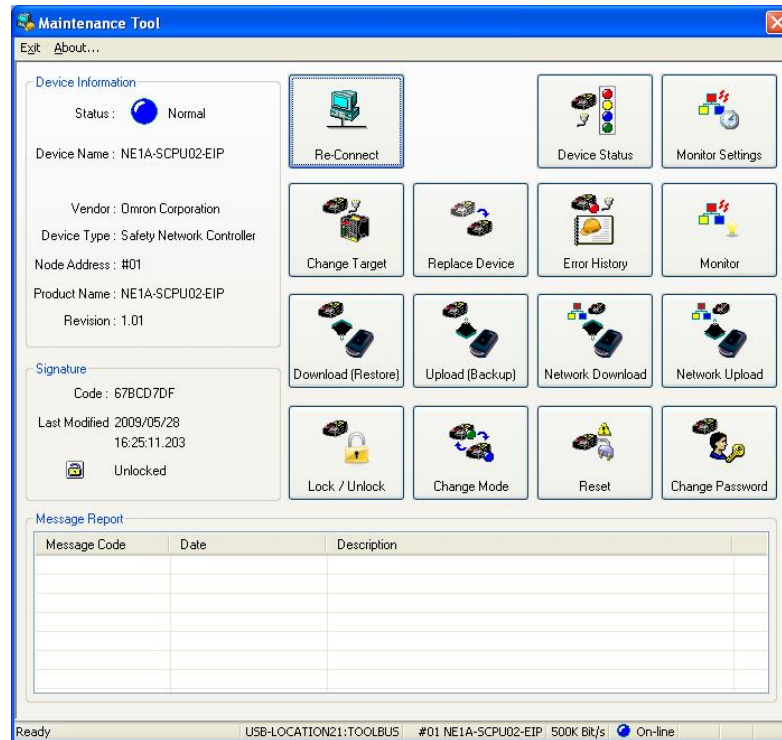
Maintenance Tool

Exit About...

Device Information

Status : Normal

Device Name : NE1A-SCPU02-EIP

Vendor : Omron Corporation

Device Type : Safety Network Controller

Node Address : #01

Product Name : NE1A-SCPU02-EIP

Revision : 1.01

Signature

Code : 67BCD7DF

Last Modified 2009/05/28 16:25:11.203

Unlocked

Re-Connect

Device Status

Monitor Settings

Change Target

Replace Device

Error History

Monitor

Download (Restore)

Upload (Backup)

Network Download

Network Upload

Lock / Unlock

Change Mode

Reset

Change Password

Message Report

| Message Code | Date | Description |
|---|---|---|
| | | |

Ready USB-LOCATION21:TOOLBUS #01 NE1A-SCPU02-EIP 500K Bit/s On-line